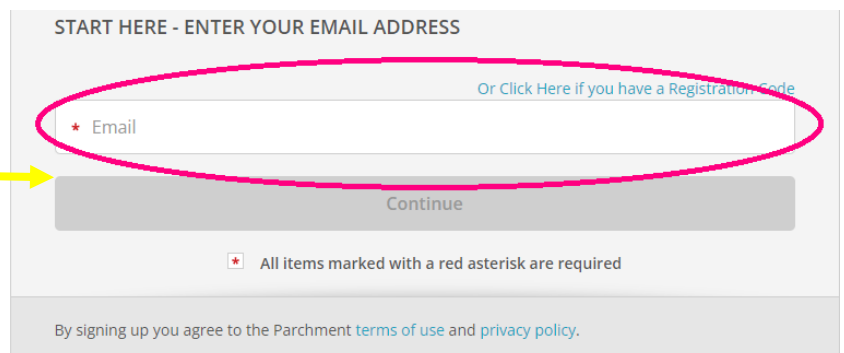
START HERE - ENTER YOUR EMAIL ADDRESS

Or Click Here if you have a Registration Code

* Email

Continue

* All items marked with a red asterisk are required

By signing up you agree to the Parchment terms of use and privacy policy.